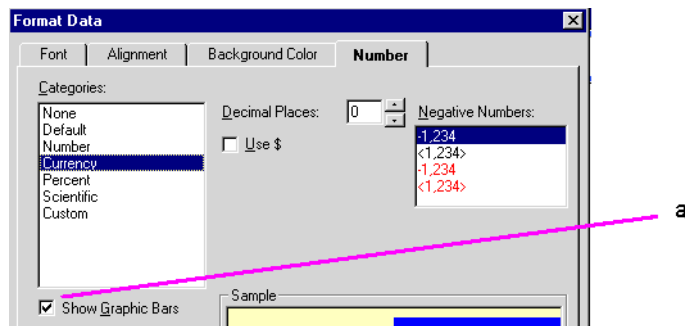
Format Data

Font | Alignment | Background Color | Number

Categories:

None
Default
Number
Currency
Percent
Scientific
Custom

Decimal Places: 0

Use $

Negative Numbers:

-1,234
<1,234>
-1,234
<1,234>

a

Show Graphic Bars

Sample